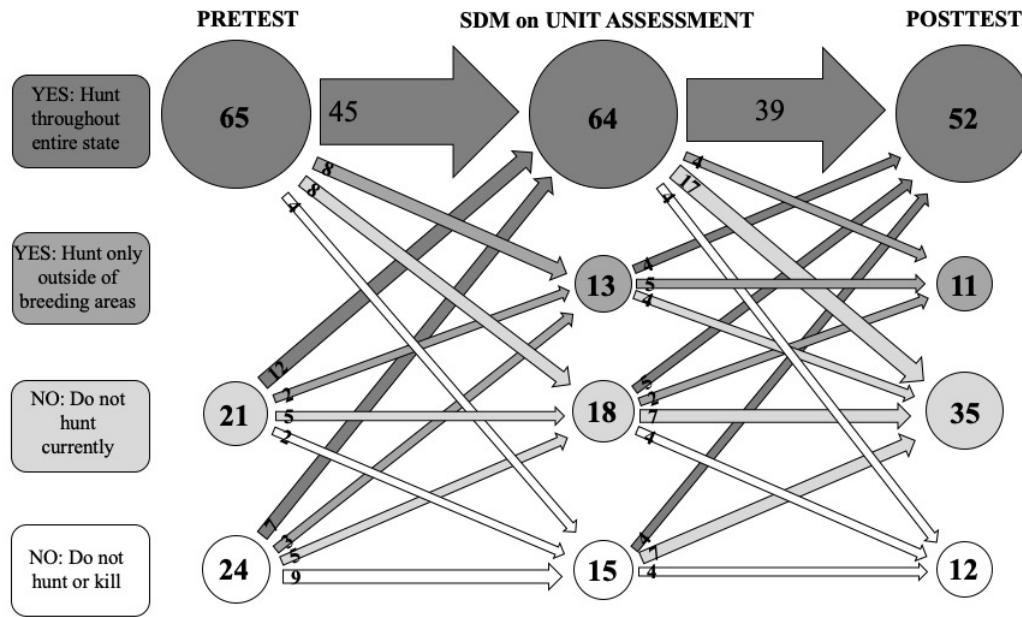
PRETEST

SDM on UNIT ASSESSMENT

POSTTEST

YES: Hunt throughout entire state

YES: Hunt only outside of breeding areas

NO: Do not hunt currently

NO: Do not hunt or kill

65

45

64

39

52

8

8

4

4

17

4

13

4

5

4

11

12

2

21

5

2

18

5

2

7

4

35

7

2

5

24

9

15

4

7

4

12